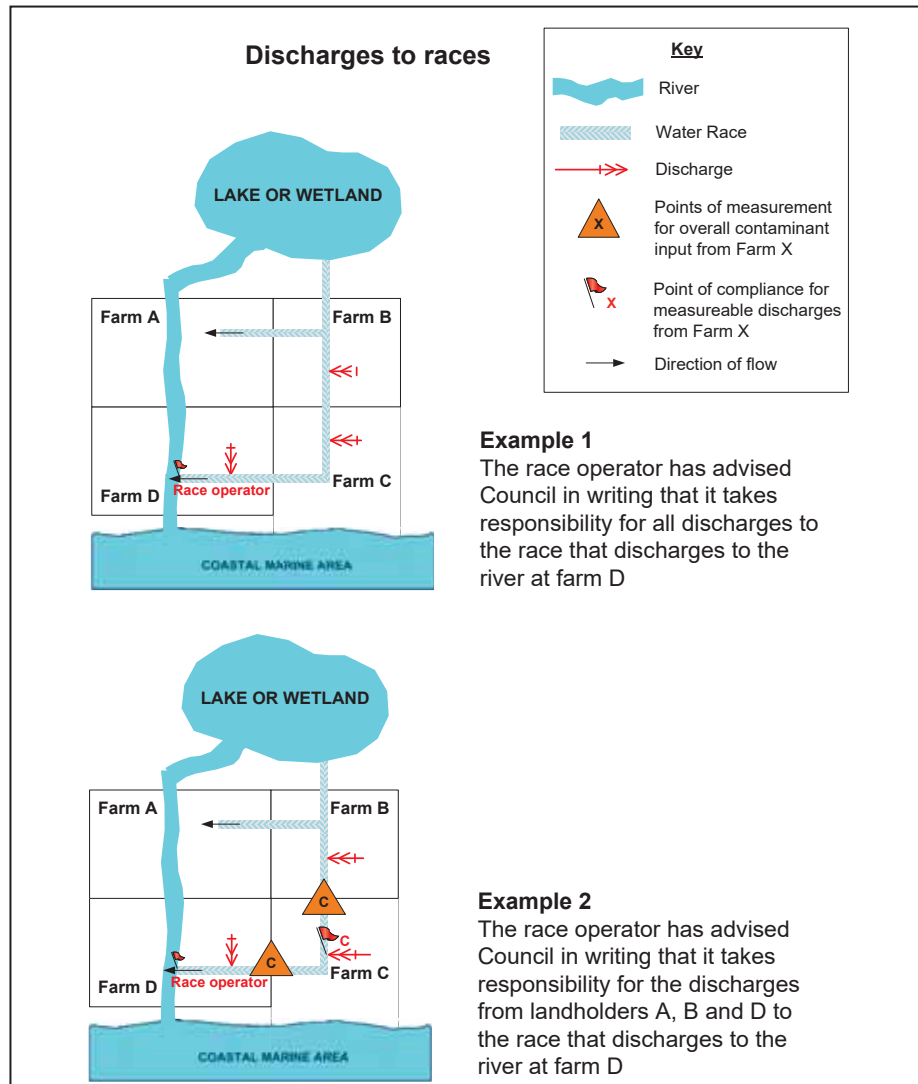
Discharges to races

Key
River
Water Race
Discharge
X
Points of measurement for overall contaminant input from Farm X
X
Point of compliance for measureable discharges from Farm X
Direction of flow

LAKE OR WETLAND
Farm A
Farm B
Farm C
Farm D
Race operator
COASTAL MARINE AREA

Example 1
The race operator has advised Council in writing that it takes responsibility for all discharges to the race that discharges to the river at farm D

LAKE OR WETLAND
Farm A
Farm B
C
C
C
Farm C
Farm D
Race operator
COASTAL MARINE AREA

Example 2
The race operator has advised Council in writing that it takes responsibility for the discharges from landholders A, B and D to the race that discharges to the river at farm D